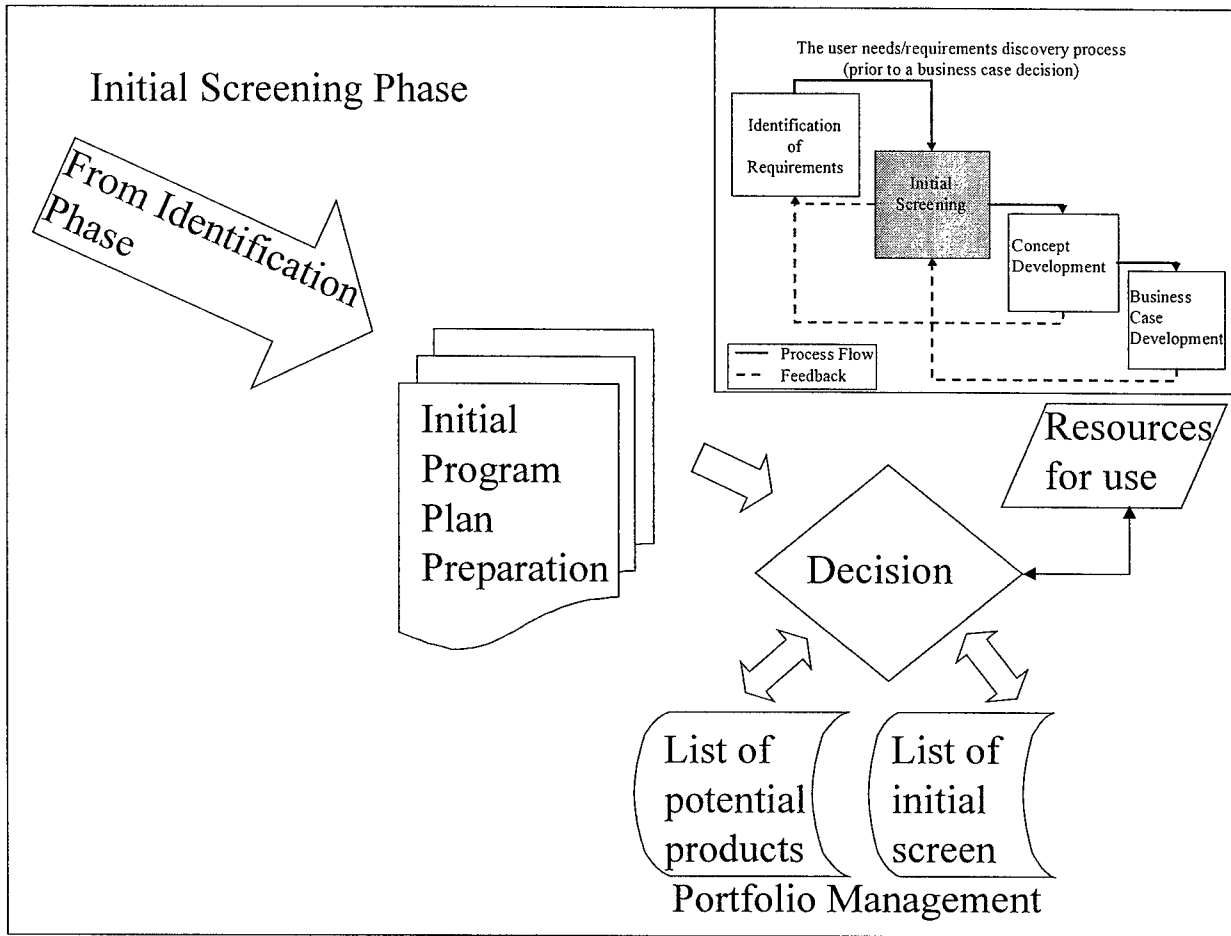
Initial Screening Phase

From Identification Phase

The user needs/requirements discovery process (prior to a business case decision)

Identification of Requirements

Initial Screening

Concept Development

Business Case Development

Process Flow
Feedback

Initial Program Plan Preparation

Resources for use

Decision

List of potential products

List of initial screen

Portfolio Management